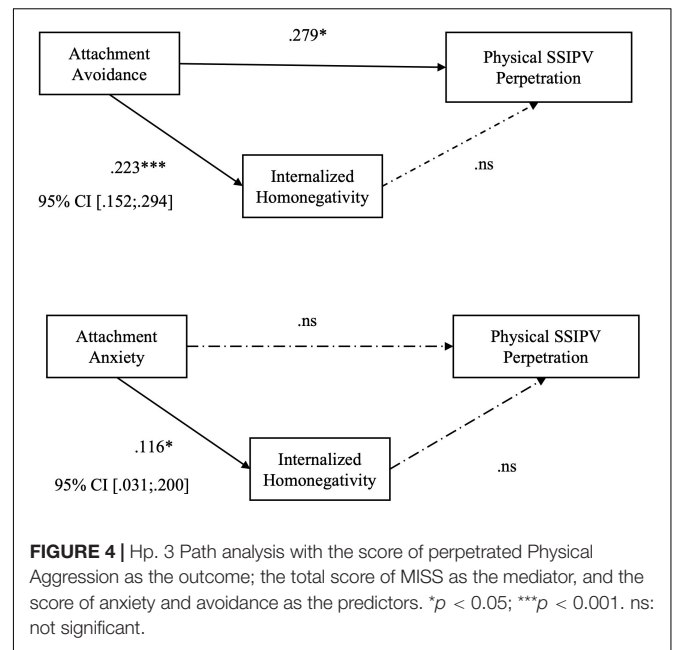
Attachment Avoidance

.279*

Physical SSIPV Perpetration

.223***

95% CI [.152;.294]

Internalized Homonegativity

.ns

Attachment Anxiety

.ns

Physical SSIPV Perpetration

.116*

95% CI [.031;.200]

Internalized Homonegativity

.ns

**FIGURE 4 |** Hp. 3 Path analysis with the score of perpetrated Physical Aggression as the outcome; the total score of MISS as the mediator, and the score of anxiety and avoidance as the predictors. *$p$ < 0.05; ***$p$ < 0.001. ns: not significant.